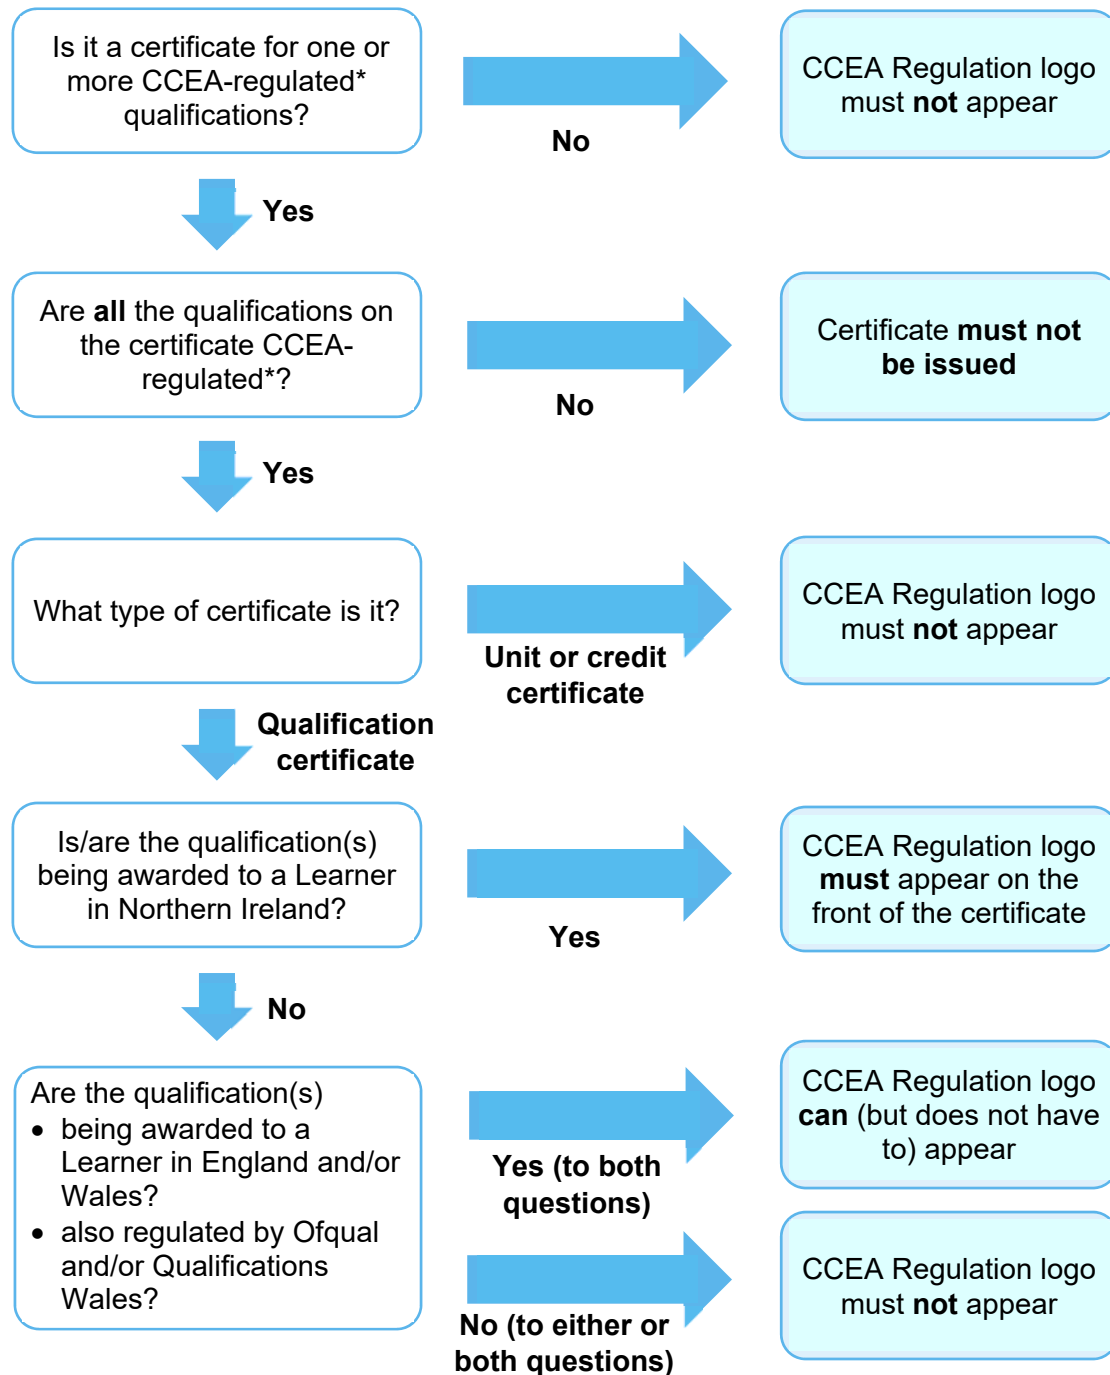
Is it a certificate for one or more CCEA-regulated* qualifications?

No

CCEA Regulation logo must not appear

Yes

Are all the qualifications on the certificate CCEA-regulated*?

No

Certificate must not be issued

Yes

What type of certificate is it?

Unit or credit certificate

CCEA Regulation logo must not appear

Qualification certificate

Is/are the qualification(s) being awarded to a Learner in Northern Ireland?

Yes

CCEA Regulation logo must appear on the front of the certificate

No

Are the qualification(s)
- being awarded to a Learner in England and/or Wales?
- also regulated by Ofqual and/or Qualifications Wales?

Yes (to both questions)

CCEA Regulation logo can (but does not have to) appear

No (to either or both questions)

CCEA Regulation logo must not appear